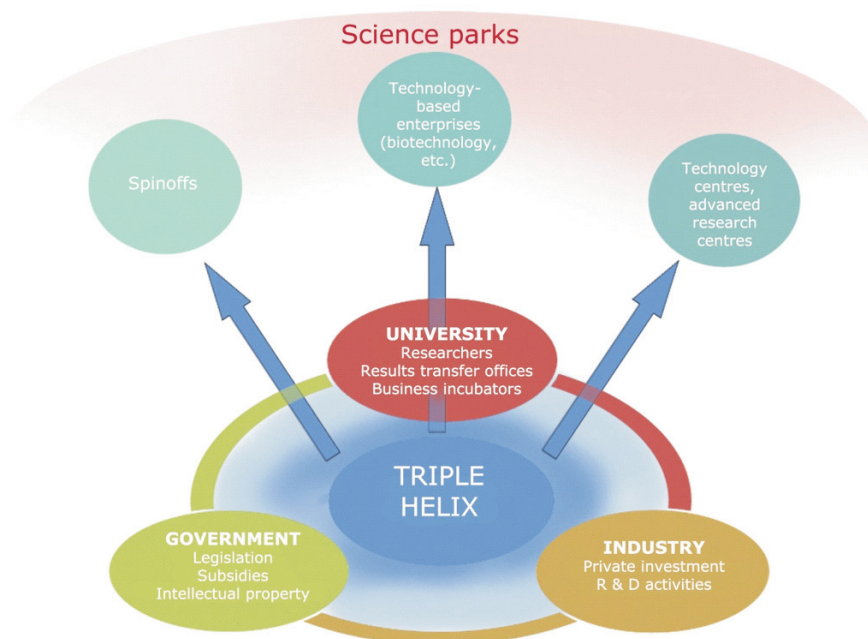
Science parks

Spinoffs

Technology-based enterprises (biotechnology, etc.)

Technology centres, advanced research centres

UNIVERSITY
Researchers
Results transfer offices
Business incubators

TRIPLE HELIX

GOVERNMENT
Legislation
Subsidies
Intellectual property

INDUSTRY
Private investment
R & D activities